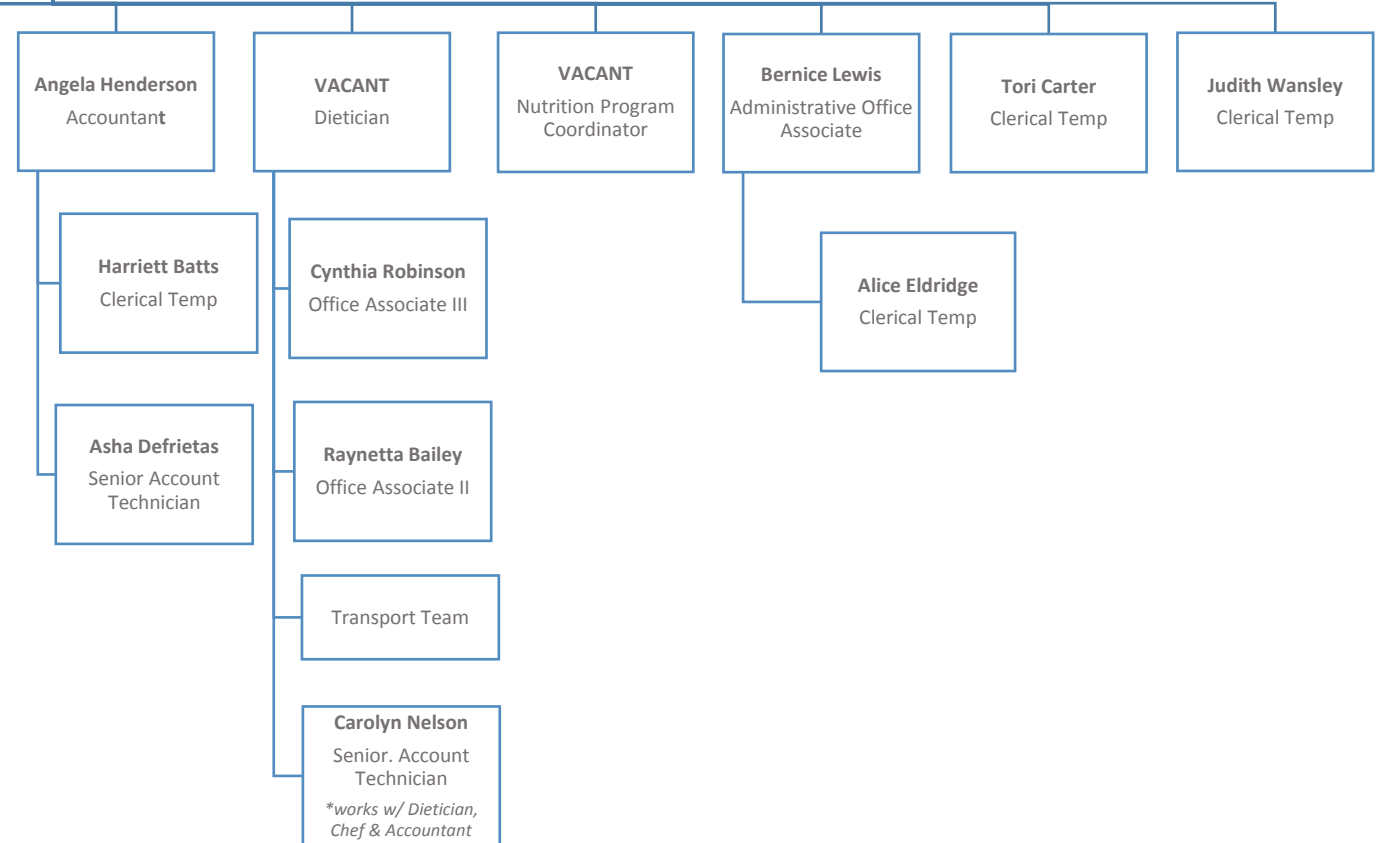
Angela Henderson
Accountant

VACANT
Dietician

VACANT
Nutrition Program Coordinator

Bernice Lewis
Administrative Office Associate

Tori Carter
Clerical Temp

Judith Wansley
Clerical Temp

Harriett Batts
Clerical Temp

Asha Defrietas
Senior Account Technician

Cynthia Robinson
Office Associate III

Raynetta Bailey
Office Associate II

Transport Team

Carolyn Nelson
Senior. Account Technician
*works w/ Dietician, Chef & Accountant

Alice Eldridge
Clerical Temp